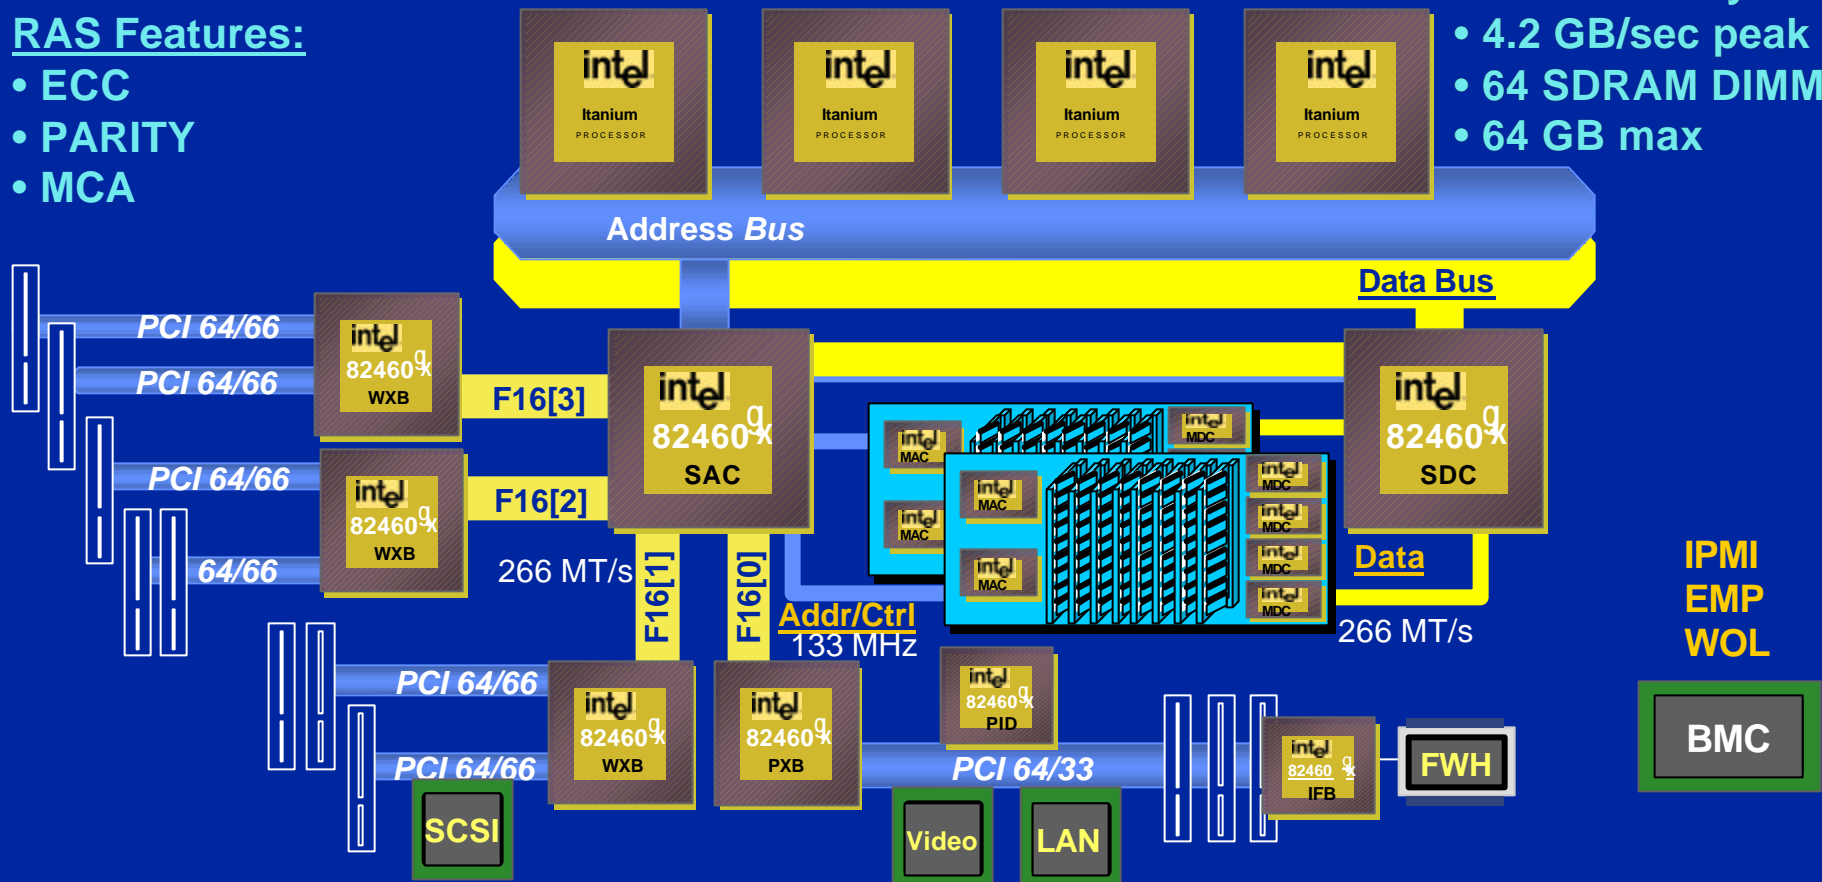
RAS Features:
• ECC
• PARITY
• MCA

intel Itanium PROCESSOR
intel Itanium PROCESSOR
intel Itanium PROCESSOR
intel Itanium PROCESSOR

• 4.2 GB/sec peak
• 64 SDRAM DIMM
• 64 GB max

Address Bus
Data Bus

PCI 64/66
PCI 64/66
intel 82460gx WXB
F16[3]
intel 82460gx SAC
intel 82460gx SDC

PCI 64/66
64/66
intel 82460gx WXB
F16[2]
266 MT/s
F16[1]
F16[0]

intel MAC
intel MAC
intel MAC
intel MAC
intel MDC
intel MDC
intel MDC
intel MDC
intel MDC

Data
266 MT/s
Addr/Ctrl
133 MHz

IPMI
EMP
WOL

PCI 64/66
PCI 64/66
intel 82460gx WXB
intel 82460gx PXB
intel 82460gx PID
PCI 64/33
intel 82460gx IFB
FWH
BMC
SCSI
Video
LAN